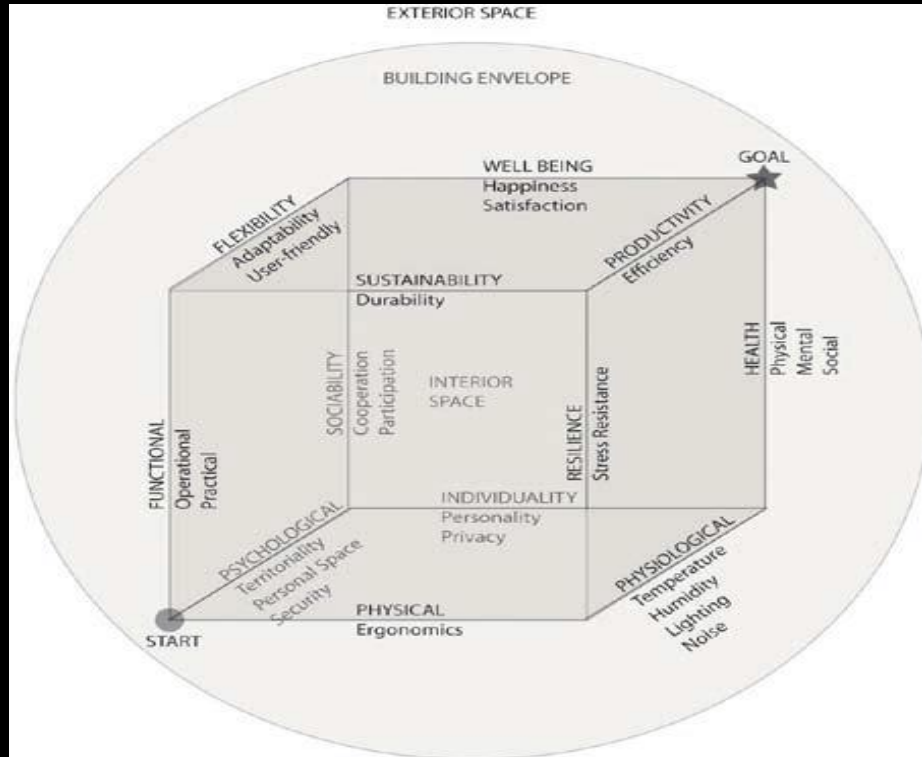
EXTERIOR SPACE

BUILDING ENVELOPE

WELL BEING
Happiness
Satisfaction

GOAL

FLEXIBILITY
Adaptability
User-friendly

PRODUCTIVITY
Efficiency

SUSTAINABILITY
Durability

HEALTH
Physical
Mental
Social

SOCIABILITY
Cooperation
Participation

INTERIOR
SPACE

RESILIENCE
Stress Resistance

FUNCTIONAL
Operational
Practical

INDIVIDUALITY
Personality
Privacy

PSYCHOLOGICAL
Territoriality
Personal Space
Security

PHYSIOLOGICAL
Temperature
Humidity
Lighting
Noise

PHYSICAL
Ergonomics

START